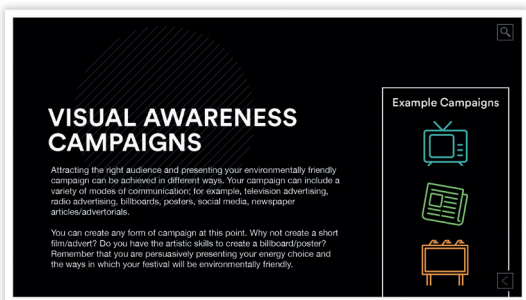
VISUAL AWARENESS CAMPAIGNS

Attracting the right audience and presenting your environmentally friendly campaign can be achieved in different ways. Your campaign can include a variety of modes of communication; for example, television advertising, radio advertising, billboards, posters, social media, newspaper articles/advertorials.

You can create any form of campaign at this point. Why not create a short film/advert? Do you have the artistic skills to create a billboard/poster? Remember that you are persuasively presenting your energy choice and the ways in which your festival will be environmentally friendly.

Example Campaigns